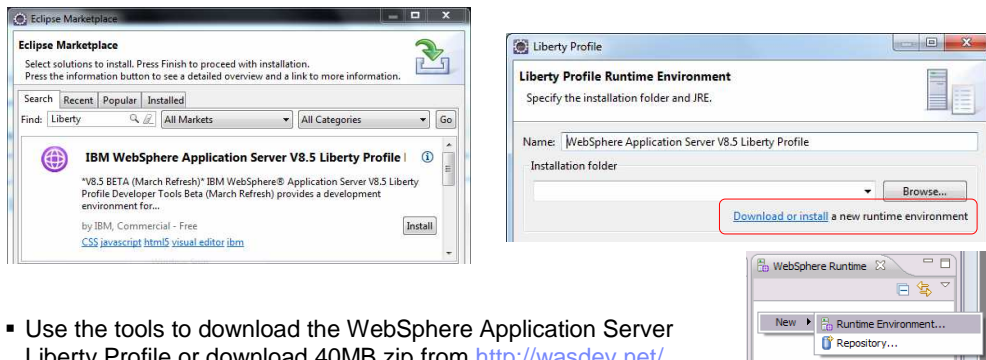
Eclipse Marketplace

Eclipse Marketplace

Select solutions to install. Press Finish to proceed with installation.
Press the information button to see a detailed overview and a link to more information.

Search | Recent | Popular | Installed

Find: Liberty | All Markets | All Categories | Go

IBM WebSphere Application Server V8.5 Liberty Profile

*V8.5 BETA (March Refresh)* IBM WebSphere® Application Server V8.5 Liberty Profile Developer Tools Beta (March Refresh) provides a development environment for...

by IBM, Commercial - Free

Install

CSS javascript html5 visual editor ibm

Liberty Profile

Liberty Profile Runtime Environment

Specify the installation folder and JRE.

Name: WebSphere Application Server V8.5 Liberty Profile

Installation folder

Browse...

Download or install a new runtime environment

WebSphere Runtime

New ▸ Runtime Environment...

Repository...

▪ Use the tools to download the WebSphere Application Server Liberty Profile or download 40MB zip from http://wasdev.net/